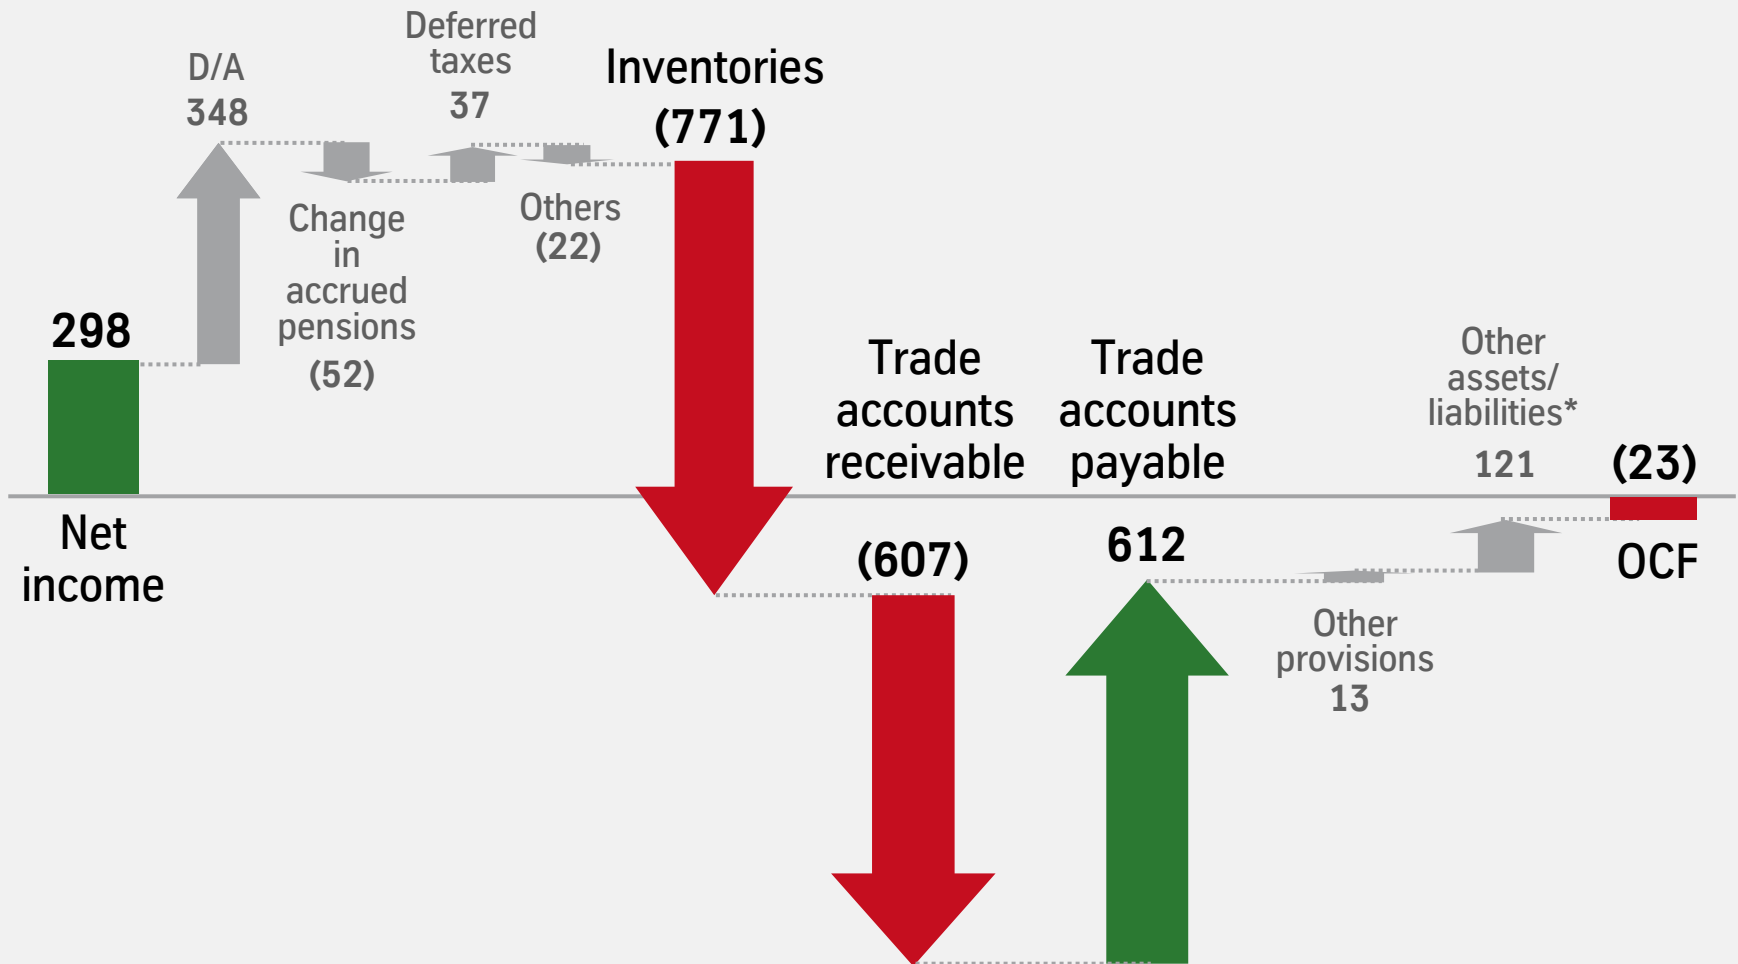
298

Net income

D/A
348

Change in accrued pensions
(52)

Deferred taxes
37

Others
(22)

Inventories
(771)

Trade accounts receivable
(607)

Trade accounts payable
612

Other provisions
13

Other assets/ liabilities*
121

(23)
OCF